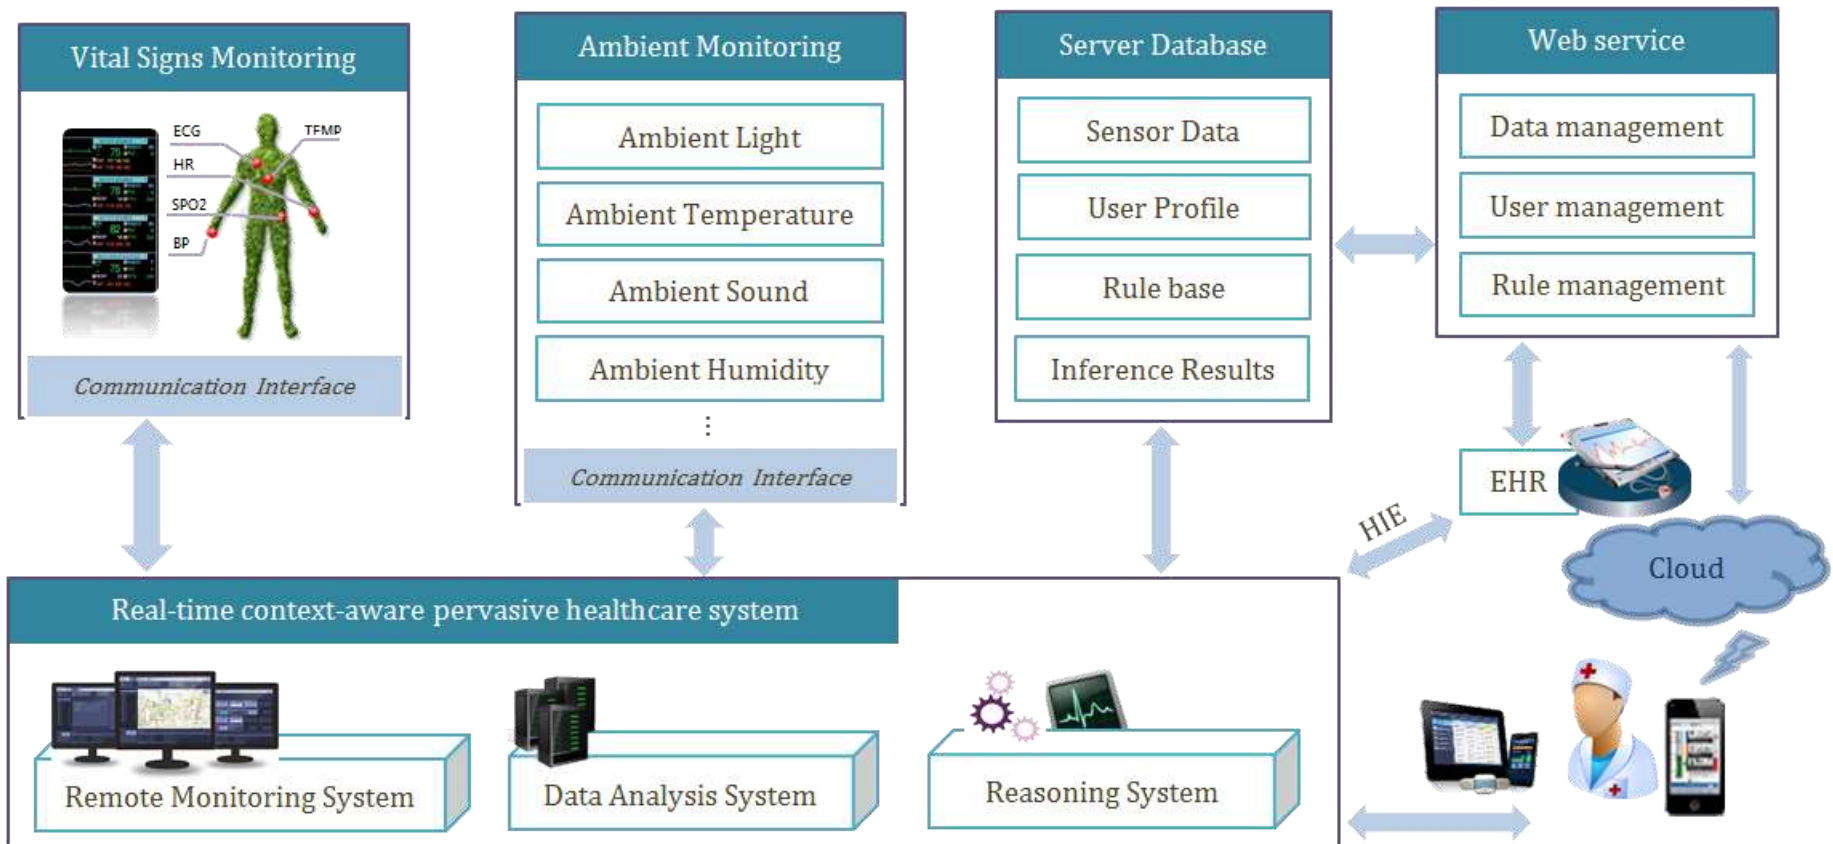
Vital Signs Monitoring

ECG
HR
SPO2
BP
TEMP

Communication Interface

Ambient Monitoring

Ambient Light

Ambient Temperature

Ambient Sound

Ambient Humidity

⋮

Communication Interface

Server Database

Sensor Data

User Profile

Rule base

Inference Results

Web service

Data management

User management

Rule management

EHR

HIE

Cloud

Real-time context-aware pervasive healthcare system

Remote Monitoring System

Data Analysis System

Reasoning System